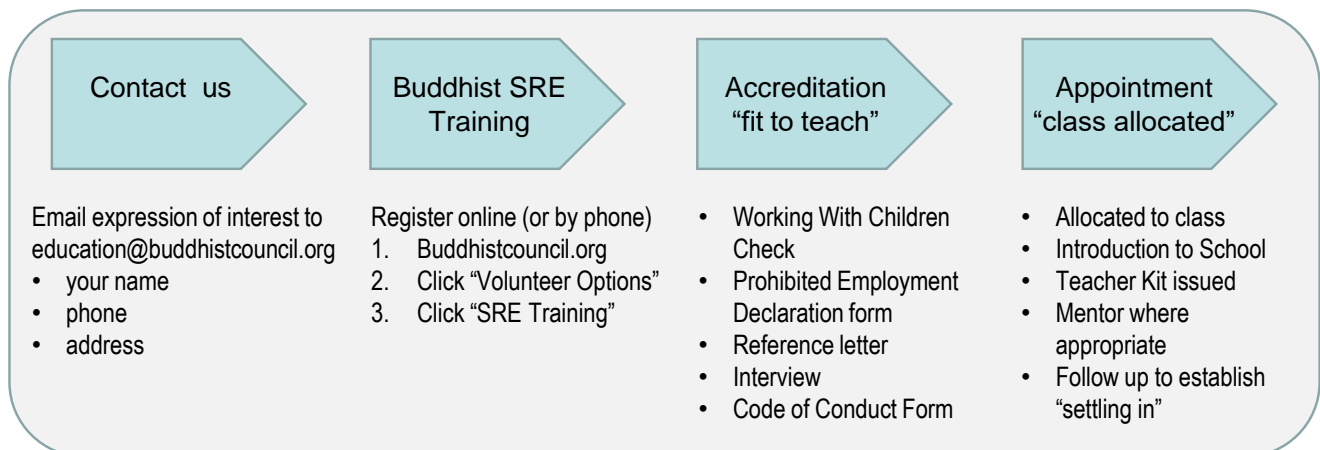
Contact us

Email expression of interest to education@buddhistcouncil.org
• your name
• phone
• address

Buddhist SRE Training

Register online (or by phone)
1. Buddhistcouncil.org
2. Click "Volunteer Options"
3. Click "SRE Training"

Accreditation "fit to teach"

• Working With Children Check
• Prohibited Employment Declaration form
• Reference letter
• Interview
• Code of Conduct Form

Appointment "class allocated"

• Allocated to class
• Introduction to School
• Teacher Kit issued
• Mentor where appropriate
• Follow up to establish "settling in"